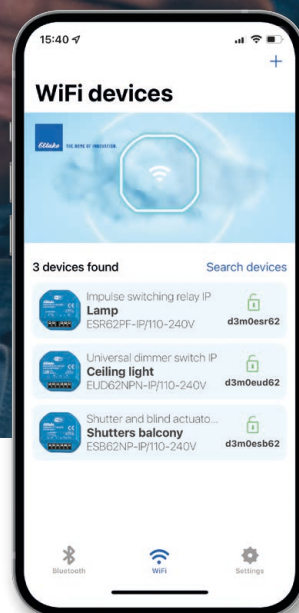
15:40

+

WiFi devices

Eltako THE BORN OF INNOVATION

3 devices found

Search devices

Impulse switching relay IP
Lamp
ESR62PF-IP/110-240V
d3m0esr62

Universal dimmer switch IP
Ceiling light
EUD62NPN-IP/110-240V
d3m0eud62

Shutter and blind actuato...
Shutters balcony
ESB62NP-IP/110-240V
d3m0esb62

Bluetooth
WiFi
Settings